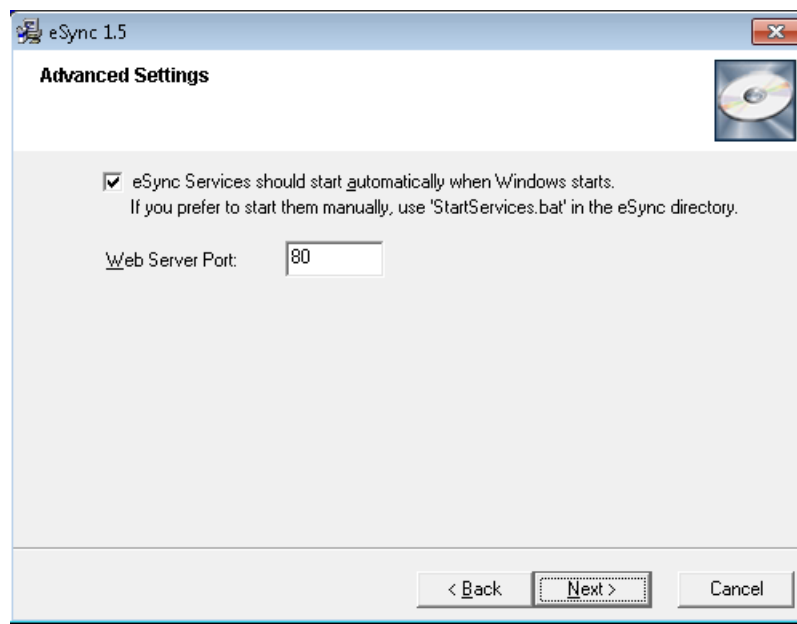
eSync 1.5

Advanced Settings

eSync Services should start automatically when Windows starts.
If you prefer to start them manually, use 'StartServices.bat' in the eSync directory.

Web Server Port: 80

< Back Next > Cancel